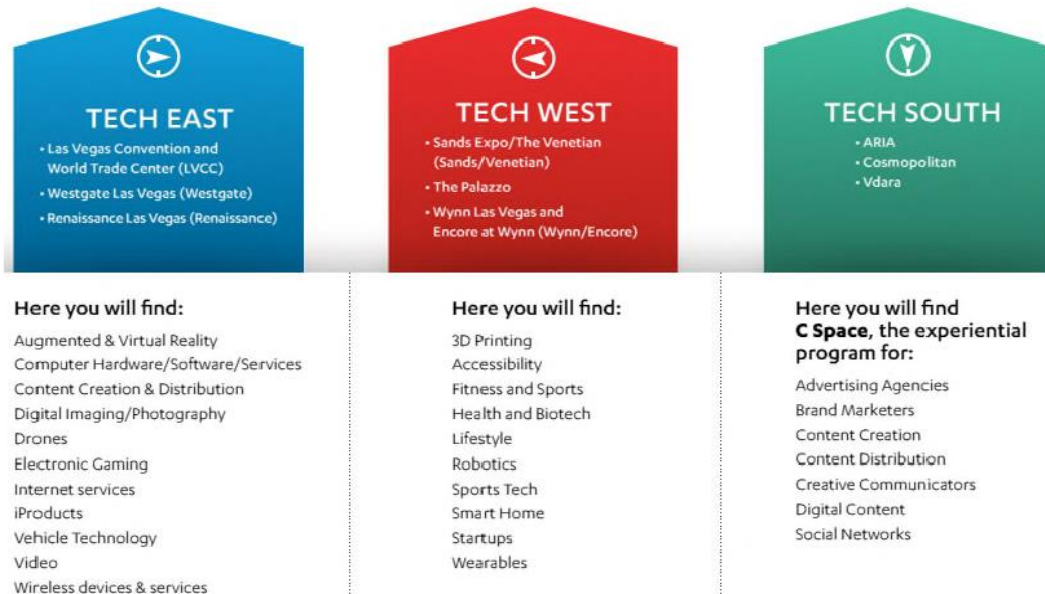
TECH EAST

• Las Vegas Convention and World Trade Center (LVCC)
• Westgate Las Vegas (Westgate)
• Renaissance Las Vegas (Renaissance)

Here you will find:

Augmented & Virtual Reality
Computer Hardware/Software/Services
Content Creation & Distribution
Digital Imaging/Photography
Drones
Electronic Gaming
Internet services
iProducts
Vehicle Technology
Video
Wireless devices & services

TECH WEST

• Sands Expo/The Venetian (Sands/Venetian)
• The Palazzo
• Wynn Las Vegas and Encore at Wynn (Wynn/Encore)

Here you will find:

3D Printing
Accessibility
Fitness and Sports
Health and Biotech
Lifestyle
Robotics
Sports Tech
Smart Home
Startups
Wearables

TECH SOUTH

• ARIA
• Cosmopolitan
• Vdara

Here you will find **C Space**, the experiential program for:

Advertising Agencies
Brand Marketers
Content Creation
Content Distribution
Creative Communicators
Digital Content
Social Networks